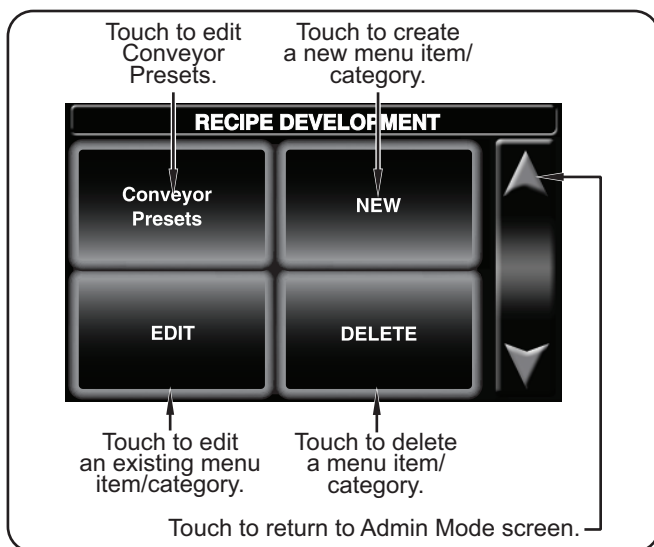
Touch to edit Conveyor Presets.

Touch to create a new menu item/ category.

RECIPE DEVELOPMENT

Conveyor Presets

NEW

EDIT

DELETE

Touch to edit an existing menu item/category.

Touch to delete a menu item/ category.

Touch to return to Admin Mode screen.